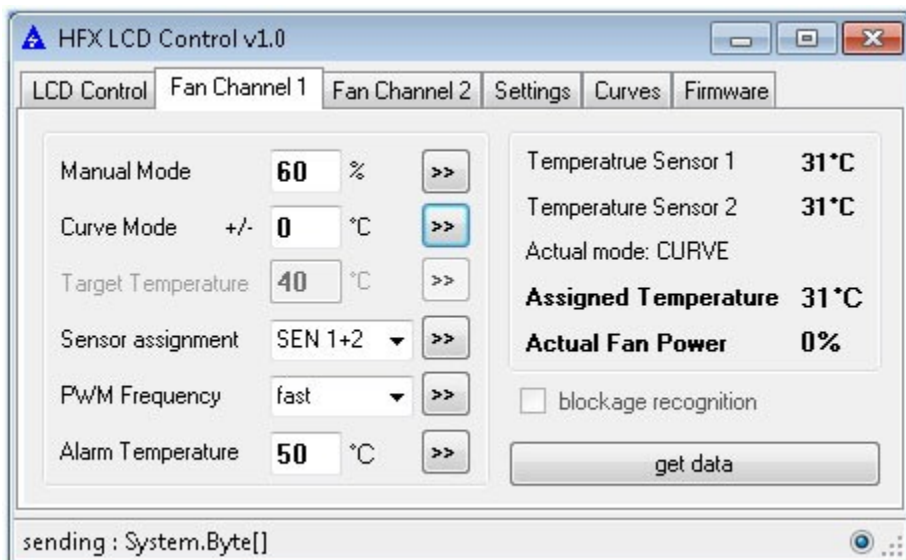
HFX LCD Control v1.0

LCD Control | Fan Channel 1 | Fan Channel 2 | Settings | Curves | Firmware

Manual Mode 60 % >>

Curve Mode +/- 0 °C >>

Target Temperature 40 °C >>

Sensor assignment SEN 1+2 >>

PWM Frequency fast >>

Alarm Temperature 50 °C >>

Temperatrue Sensor 1 31°C

Temperature Sensor 2 31°C

Actual mode: CURVE

Assigned Temperature 31°C

Actual Fan Power 0%

blockage recognition

get data

sending : System.Byte[]